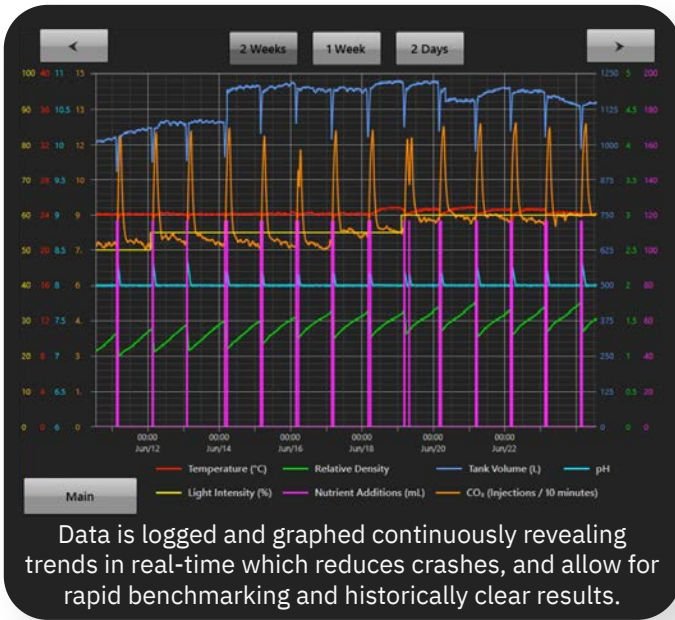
<

2 Weeks

1 Week

2 Days

>

100 40 11 15
90 36 10.5 13
80 32 10 12
70 28 9.5 10
60 24 9 9
50 20 8.5 7.
40 16 8 6
30 12 7.5 4.
20 8 7 3
10 4 6.5 1.
0 0 6 0

1250 5 200
1125 4.5 180
1000 4 160
875 3.5 140
750 3 120
625 2.5 100
500 2 80
375 1.5 60
250 1 40
125 0.5 20
0 0 0

00:00 Jun/12
00:00 Jun/14
00:00 Jun/16
00:00 Jun/18
00:00 Jun/20
00:00 Jun/22

Temperature (°C)
Relative Density
Tank Volume (L)
pH
Light Intensity (%)
Nutrient Additions (mL)
$CO_2$ (Injections / 10 minutes)

Main

Data is logged and graphed continuously revealing trends in real-time which reduces crashes, and allow for rapid benchmarking and historically clear results.